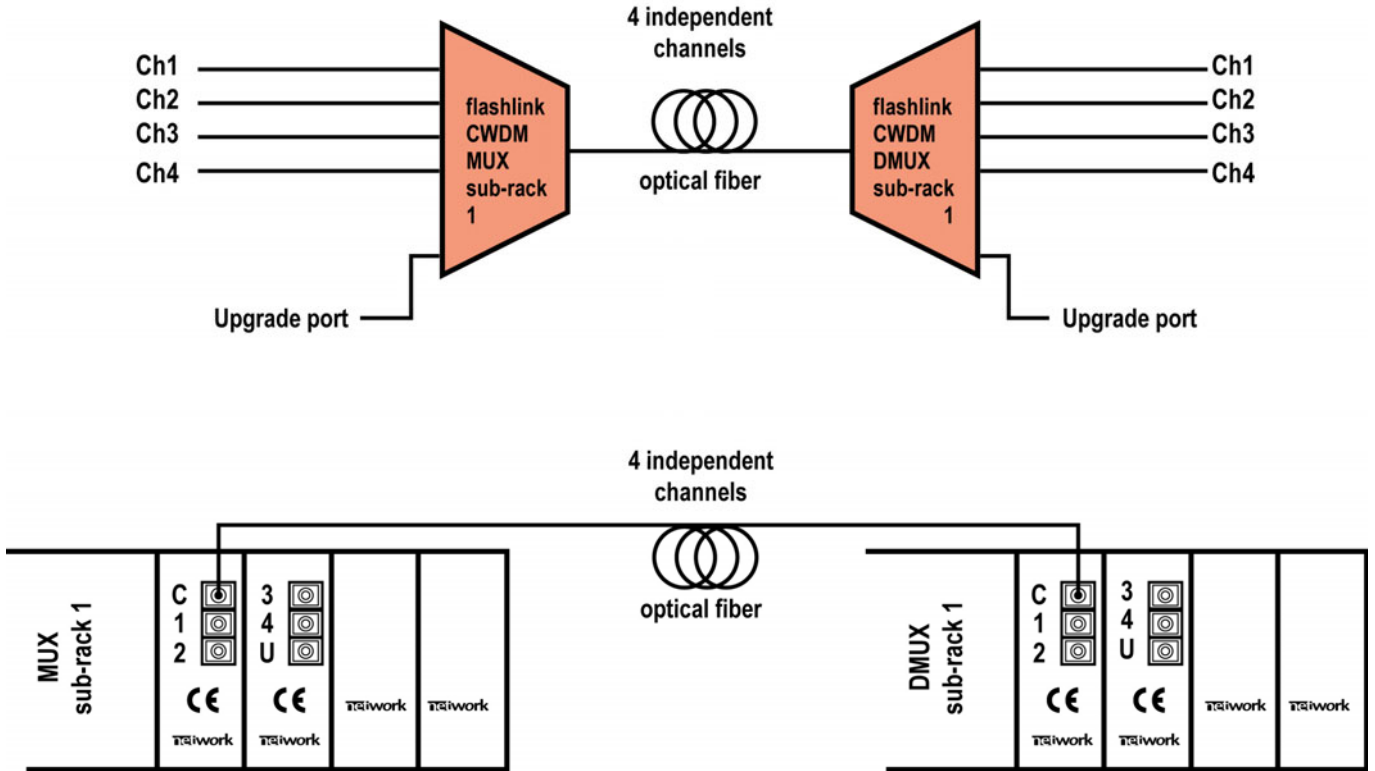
4 independent channels

Ch1
Ch2
Ch3
Ch4

flashlink CWDM MUX sub-rack 1

optical fiber

flashlink CWDM DMUX sub-rack 1

Ch1
Ch2
Ch3
Ch4

Upgrade port

Upgrade port

4 independent channels

MUX sub-rack 1

C
1
2

CE

network

3
4
U

CE

network

network

network

optical fiber

DMUX sub-rack 1

C
1
2

CE

network

3
4
U

CE

network

network

network